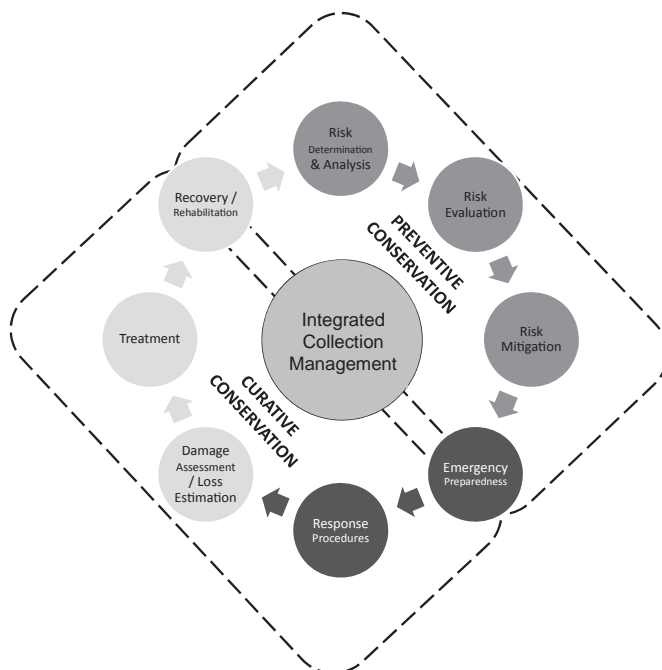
Risk Determination & Analysis

Risk Evaluation

PREVENTIVE CONSERVATION

Risk Mitigation

Emergency Preparedness

Response Procedures

Damage Assessment / Loss Estimation

CURATIVE CONSERVATION

Treatment

Recovery / Rehabilitation

Integrated Collection Management